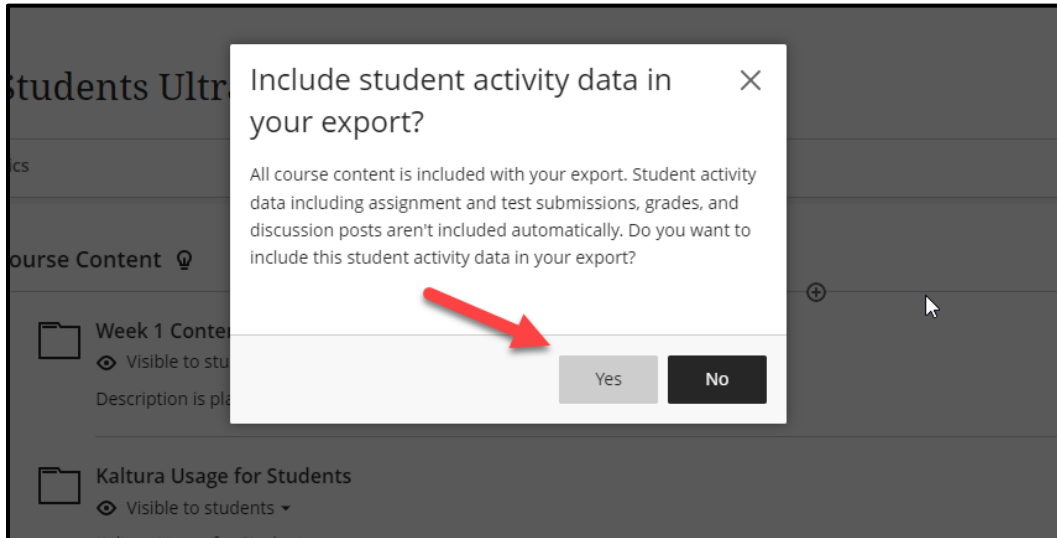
tudents Ultr

ics

ourse Content

Week 1 Conte
Visible to stu
Description is pl

Kaltura Usage for Students
Visible to students

Include student activity data in your export?

×

All course content is included with your export. Student activity data including assignment and test submissions, grades, and discussion posts aren't included automatically. Do you want to include this student activity data in your export?

Yes

No